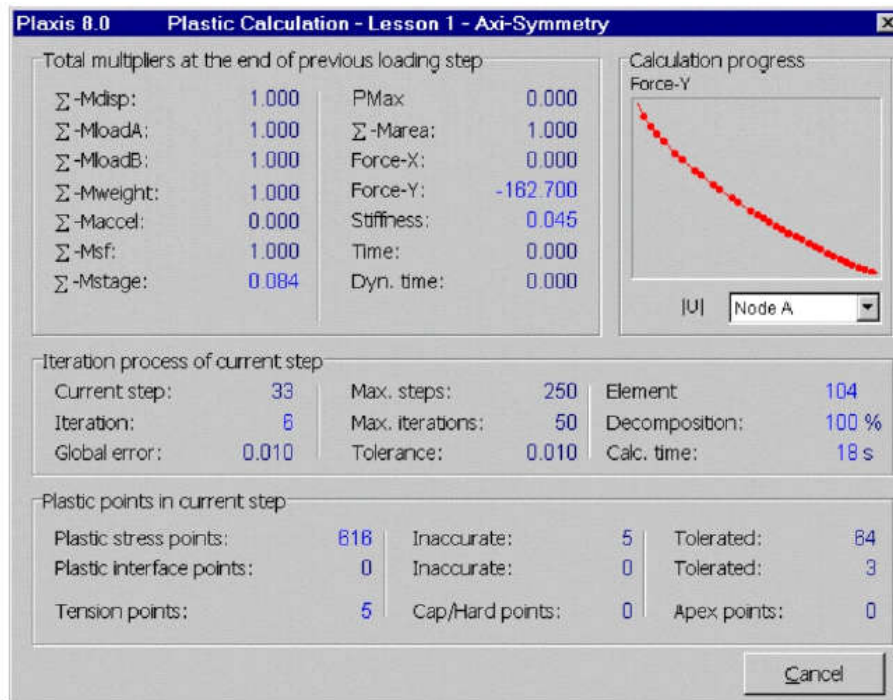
Plaxis 8.0 Plastic Calculation - Lesson 1 - Axi-Symmetry

Total multipliers at the end of previous loading step

| | | | |
|---|---|---|---|
| $\Sigma$-Mdisp: | 1.000 | PMax | 0.000 |
| $\Sigma$-MloadA: | 1.000 | $\Sigma$-Marea: | 1.000 |
| $\Sigma$-MloadB: | 1.000 | Force-X: | 0.000 |
| $\Sigma$-Mweight: | 1.000 | Force-Y: | -162.700 |
| $\Sigma$-Maccel: | 0.000 | Stiffness: | 0.045 |
| $\Sigma$-Msf: | 1.000 | Time: | 0.000 |
| $\Sigma$-Mstage: | 0.084 | Dyn. time: | 0.000 |

Calculation progress
Force-Y

|U| Node A

Iteration process of current step

| | | | | | |
|---|---|---|---|---|---|
| Current step: | 33 | Max. steps: | 250 | Element | 104 |
| Iteration: | 6 | Max. iterations: | 50 | Decomposition: | 100 % |
| Global error: | 0.010 | Tolerance: | 0.010 | Calc. time: | 18 s |

Plastic points in current step

| | | | | | |
|---|---|---|---|---|---|
| Plastic stress points: | 616 | Inaccurate: | 5 | Tolerated: | 84 |
| Plastic interface points: | 0 | Inaccurate: | 0 | Tolerated: | 3 |
| Tension points: | 5 | Cap/Hard points: | 0 | Apex points: | 0 |

Cancel